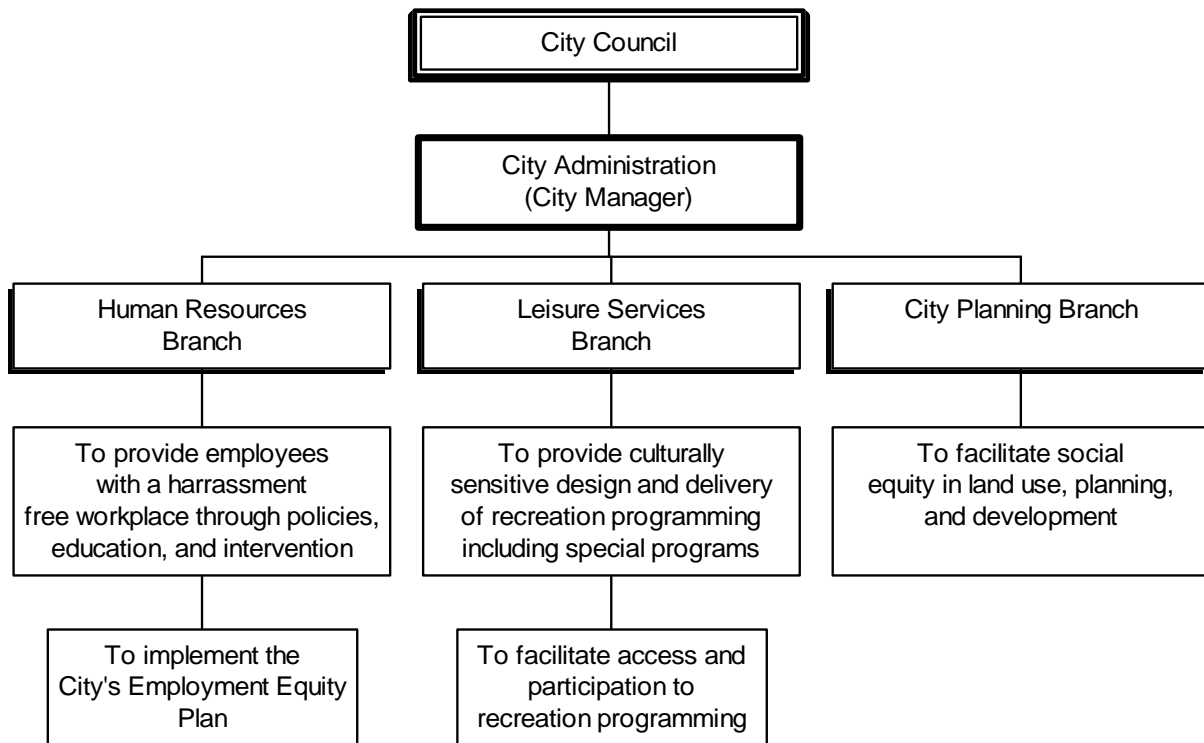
City Council

City Administration
(City Manager)

Human Resources Branch

Leisure Services Branch

City Planning Branch

To provide employees with a harrassment free workplace through policies, education, and intervention

To provide culturally sensitive design and delivery of recreation programming including special programs

To facilitate social equity in land use, planning, and development

To implement the City's Employment Equity Plan

To facilitate access and participation to recreation programming